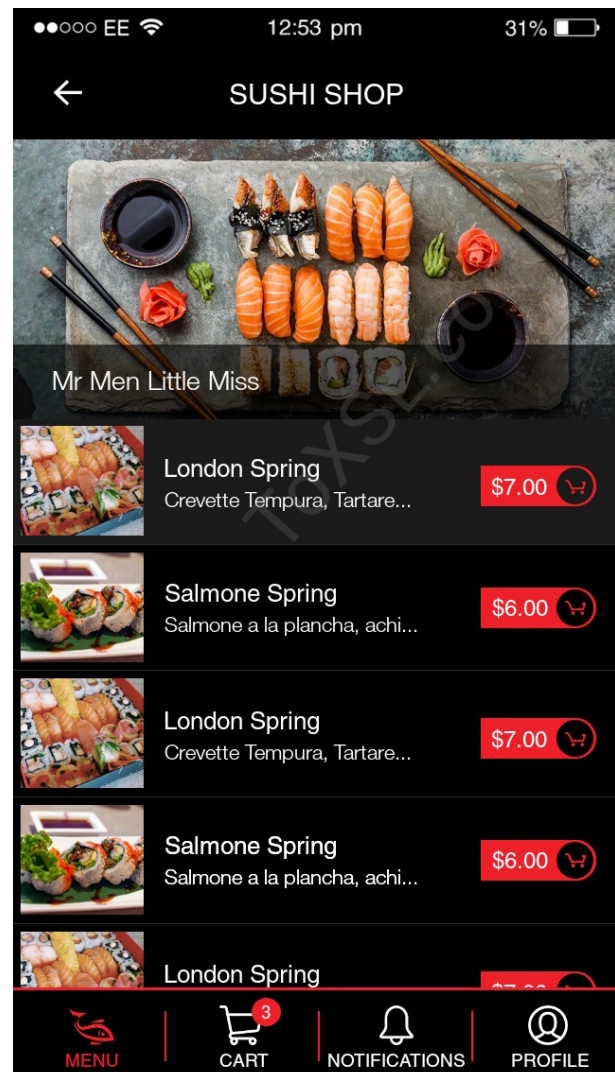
●●○○○ EE 12:53 pm 31%

←

SUSHI SHOP

Mr Men Little Miss

ToXSL.co

London Spring
Crevette Tempura, Tartare...
$7.00

Salmone Spring
Salmone a la plancha, achi...
$6.00

London Spring
Crevette Tempura, Tartare...
$7.00

Salmone Spring
Salmone a la plancha, achi...
$6.00

London Spring
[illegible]

MENU
3
CART
NOTIFICATIONS
PROFILE